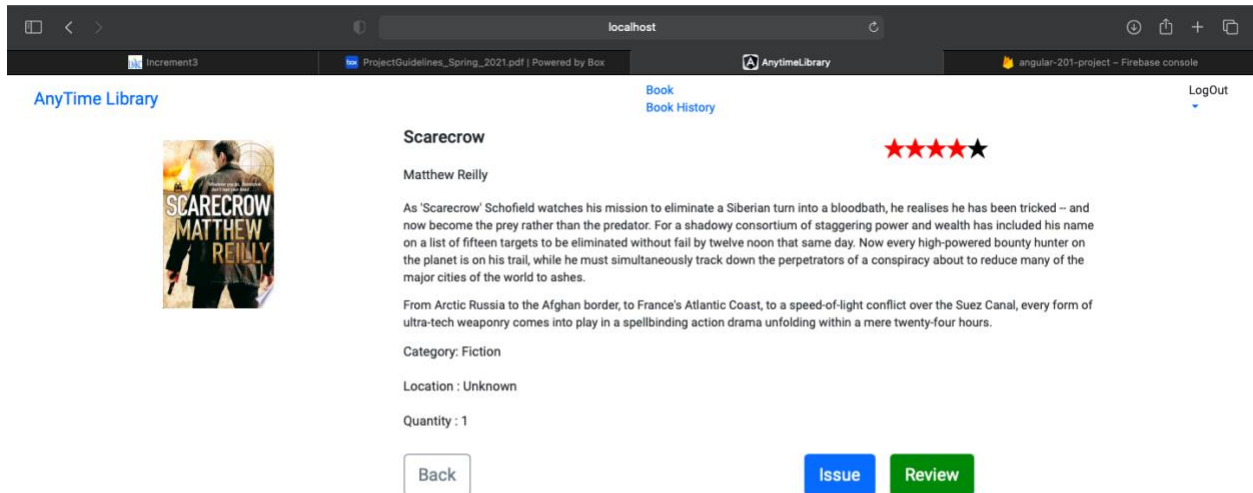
localhost

Increment3

ProjectGuidelines_Spring_2021.pdf | Powered by Box

AnytimeLibrary

angular-201-project – Firebase console

AnyTime Library

Book
Book History

LogOut

SCARECROW
MATTHEW
REILLY

Scarecrow

★★★★★

Matthew Reilly

As 'Scarecrow' Schofield watches his mission to eliminate a Siberian turn into a bloodbath, he realises he has been tricked -- and now become the prey rather than the predator. For a shadowy consortium of staggering power and wealth has included his name on a list of fifteen targets to be eliminated without fail by twelve noon that same day. Now every high-powered bounty hunter on the planet is on his trail, while he must simultaneously track down the perpetrators of a conspiracy about to reduce many of the major cities of the world to ashes.

From Arctic Russia to the Afghan border, to France's Atlantic Coast, to a speed-of-light conflict over the Suez Canal, every form of ultra-tech weaponry comes into play in a spellbinding action drama unfolding within a mere twenty-four hours.

Category: Fiction

Location : Unknown

Quantity : 1

Back

Issue

Review